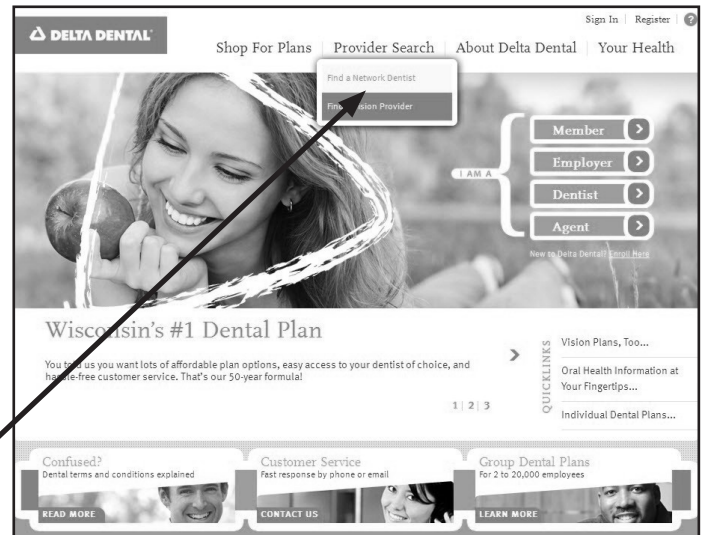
DELTA DENTAL

Sign In | Register | ?

Shop For Plans | Provider Search | About Delta Dental | Your Health

Find a Network Dentist

Fin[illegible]ision Provider

I AM A

Member

Employer

Dentist

Agent

New to Delta Dental? Enroll Here

Wisconsin's #1 Dental Plan

You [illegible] us you want lots of affordable plan options, easy access to your dentist of choice, and ha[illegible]-free customer service. That's our 50-year formula!

1 | 2 | 3

QUICKLINKS

Vision Plans, Too...

Oral Health Information at Your Fingertips...

Individual Dental Plans...

Confused?
Dental terms and conditions explained
READ MORE

Customer Service
Fast response by phone or email
CONTACT US

Group Dental Plans
For 2 to 20,000 employees
LEARN MORE